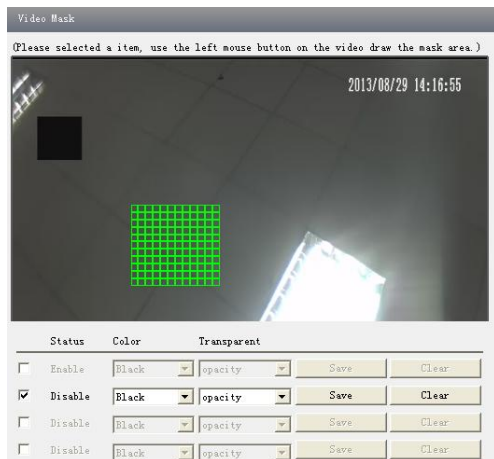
Video Mask

(Please selected a item, use the left mouse button on the video draw the mask area.)

2013/08/29 14:16:55

| | Status | Color | Transparent | | |
|---|---|---|---|---|---|
| ☐ | Enable | Black | opacity | Save | Clear |
| ☑ | Disable | Black | opacity | Save | Clear |
| ☐ | Disable | Black | opacity | Save | Clear |
| ☐ | Disable | Black | opacity | Save | Clear |